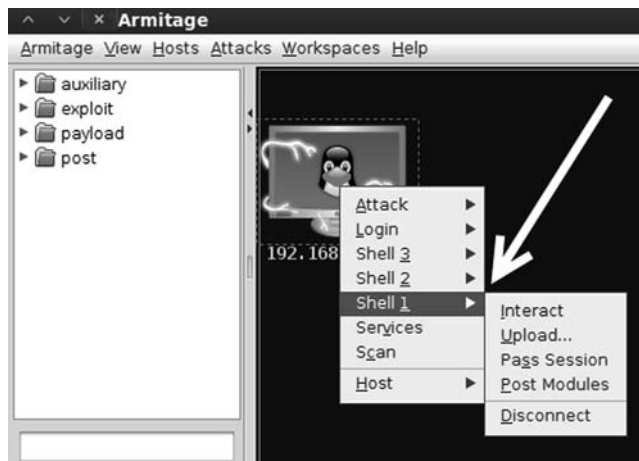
Armitage

Armitage View Hosts Attacks Workspaces Help

auxiliary
exploit
payload
post

192.168

Attack
Login
Shell 3
Shell 2
Shell 1
Services
Scan
Host

Interact
Upload...
Pass Session
Post Modules
Disconnect